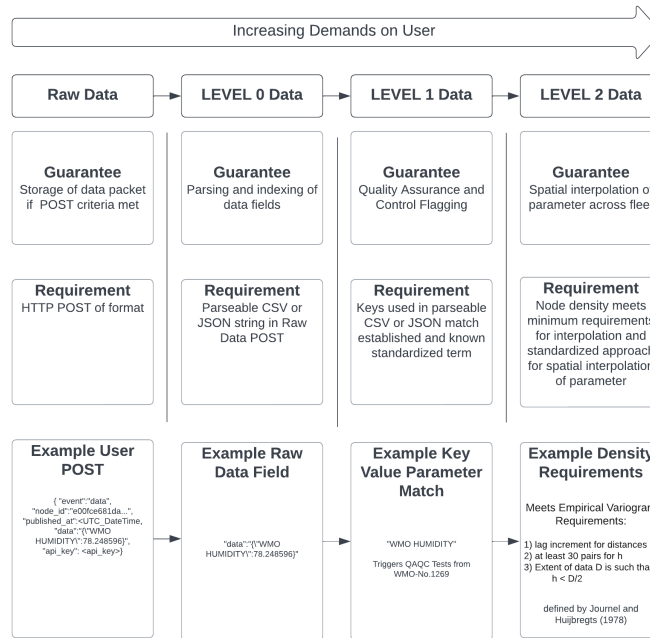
Increasing Demands on User

Raw Data

LEVEL 0 Data

LEVEL 1 Data

LEVEL 2 Data

Guarantee
Storage of data packet if POST criteria met

Guarantee
Parsing and indexing of data fields

Guarantee
Quality Assurance and Control Flagging

Guarantee
Spatial interpolation o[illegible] parameter across flee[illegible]

Requirement
HTTP POST of format

Requirement
Parseable CSV or JSON string in Raw Data POST

Requirement
Keys used in parseable CSV or JSON match established and known standardized term

Requirement
Node density meets minimum requirement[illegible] for interpolation and standardized approac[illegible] for spatial interpolatio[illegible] of parameter

Example User POST

{ "event":"data", "node_id":"e00fce681da...", "published_at":<UTC_DateTime, "data":"{\"WMO HUMIDITY\":78.248596}", "api_key": <api_key>}

Example Raw Data Field

"data":"{\"WMO HUMIDITY\":78.248596}"

Example Key Value Parameter Match

"WMO HUMIDITY"

Triggers QAQC Tests from WMO-No.1269

Example Density Requirements

Meets Empirical Variogra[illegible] Requirements:

1) lag increment for distances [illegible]
2) at least 30 pairs for h
3) Extent of data D is such tha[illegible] h < D/2

defined by Journel and Huijbregts (1978)